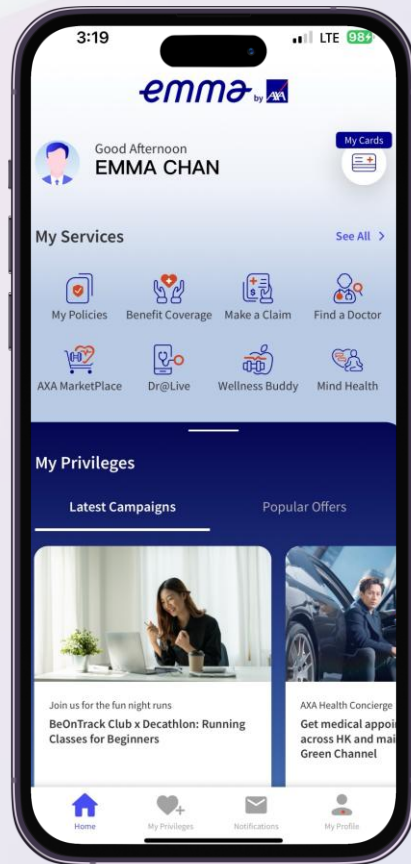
3:19
LTE 98+

emma by AXA

Good Afternoon
EMMA CHAN

My Cards

My Services
See All >

My Policies
Benefit Coverage
Make a Claim
Find a Doctor
AXA MarketPlace
Dr@Live
Wellness Buddy
Mind Health

My Privileges

Latest Campaigns
Popular Offers

Join us for the fun night runs
BeOnTrack Club x Decathlon: Running Classes for Beginners

AXA Health Concierge
Get medical appoi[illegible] across HK and mai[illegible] Green Channel

Home
My Privileges
Notifications
My Profile